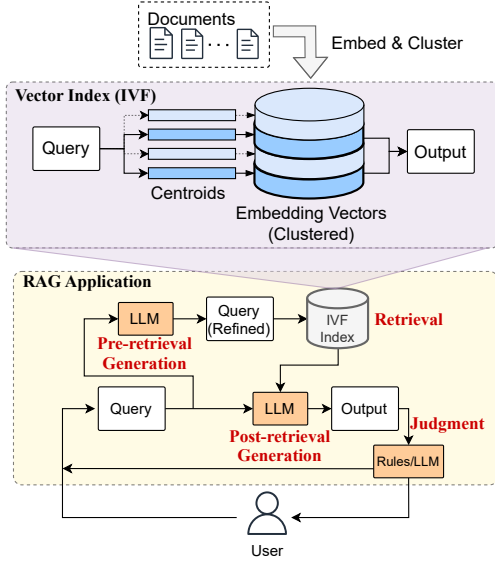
Documents

Embed & Cluster

Vector Index (IVF)

Query

Centroids

Embedding Vectors (Clustered)

Output

RAG Application

LLM

Query (Refined)

IVF Index

Retrieval

Pre-retrieval Generation

Query

LLM

Output

Judgment

Post-retrieval Generation

Rules/LLM

User